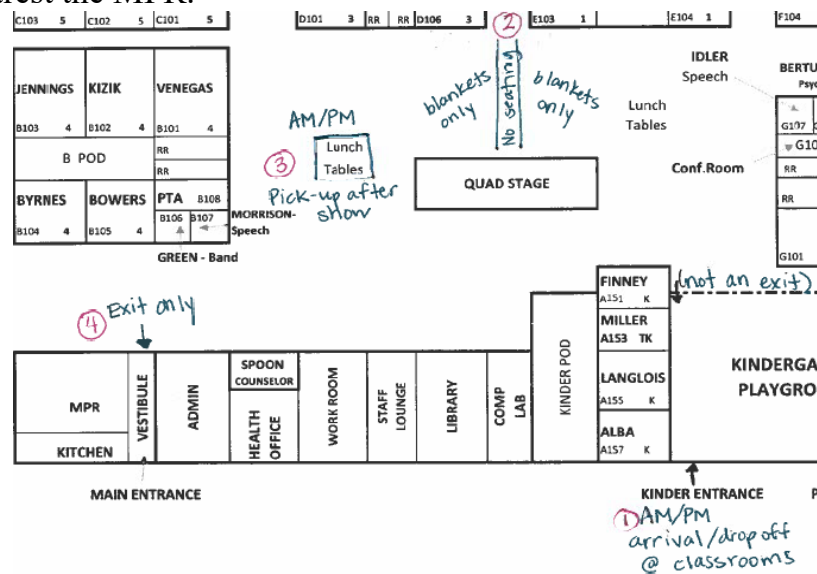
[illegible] the MPR.

C103 5 C102 5 C101 5

D101 3 RR RR D106 3

E103 1 E104 1 F104

JENNINGS KIZIK VENEGAS
B103 4 B102 4 B101 4
B POD RR RR
BYRNES BOWERS PTA B108
B104 4 B105 4 B106 B107
MORRISON- Speech
GREEN - Band

AM/PM
Lunch Tables
3 Pick-up after show

2
blankets only
No seating
blankets only

Lunch Tables

QUAD STAGE

IDLER Speech
BERTU Psy
G107
G10
Conf.Room
RR
RR
G101

(not an exit)

4 Exit only

FINNEY A151 K
MILLER A153 TK
LANGLOIS A155 K
ALBA A157 K

KINDER POD

KINDERGA PLAYGRO

MPR
KITCHEN
VESTIBULE
ADMIN
SPOON COUNSELOR
HEALTH OFFICE
WORK ROOM
STAFF LOUNGE
LIBRARY
COMP LAB

MAIN ENTRANCE

KINDER ENTRANCE

1 AM/PM arrival/drop off @ classrooms